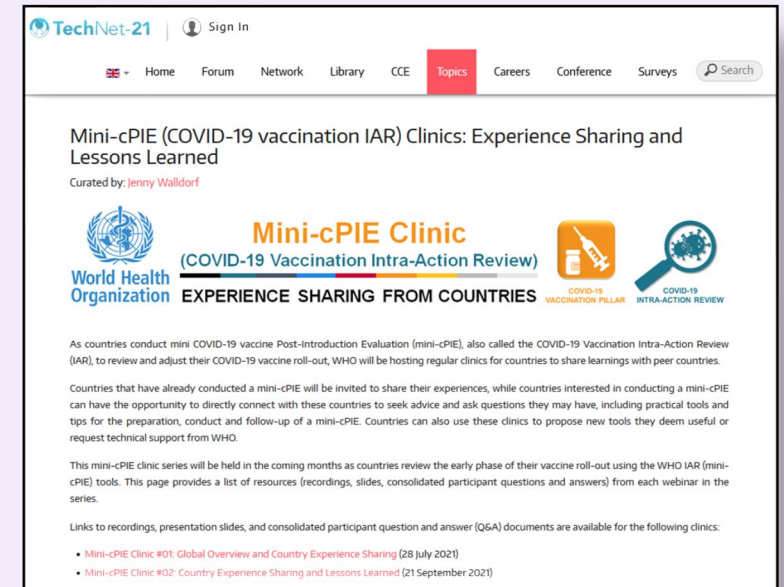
TechNet-21 | Sign In

Home Forum Network Library CCE Topics Careers Conference Surveys Search

Mini-cPIE (COVID-19 vaccination IAR) Clinics: Experience Sharing and Lessons Learned

Curated by: Jenny Walldorf

World Health Organization

Mini-cPIE Clinic
(COVID-19 Vaccination Intra-Action Review)
EXPERIENCE SHARING FROM COUNTRIES

COVID-19 VACCINATION PILLAR

COVID-19 INTRA-ACTION REVIEW

As countries conduct mini COVID-19 vaccine Post-Introduction Evaluation (mini-cPIE), also called the COVID-19 Vaccination Intra-Action Review (IAR), to review and adjust their COVID-19 vaccine roll-out, WHO will be hosting regular clinics for countries to share learnings with peer countries.

Countries that have already conducted a mini-cPIE will be invited to share their experiences, while countries interested in conducting a mini-cPIE can have the opportunity to directly connect with these countries to seek advice and ask questions they may have, including practical tools and tips for the preparation, conduct and follow-up of a mini-cPIE. Countries can also use these clinics to propose new tools they deem useful or request technical support from WHO.

This mini-cPIE clinic series will be held in the coming months as countries review the early phase of their vaccine roll-out using the WHO IAR (mini-cPIE) tools. This page provides a list of resources (recordings, slides, consolidated participant questions and answers) from each webinar in the series.

Links to recordings, presentation slides, and consolidated participant question and answer (Q&A) documents are available for the following clinics:

• Mini-cPIE Clinic #01: Global Overview and Country Experience Sharing (28 July 2021)
• Mini-cPIE Clinic #02: Country Experience Sharing and Lessons Learned (21 September 2021)